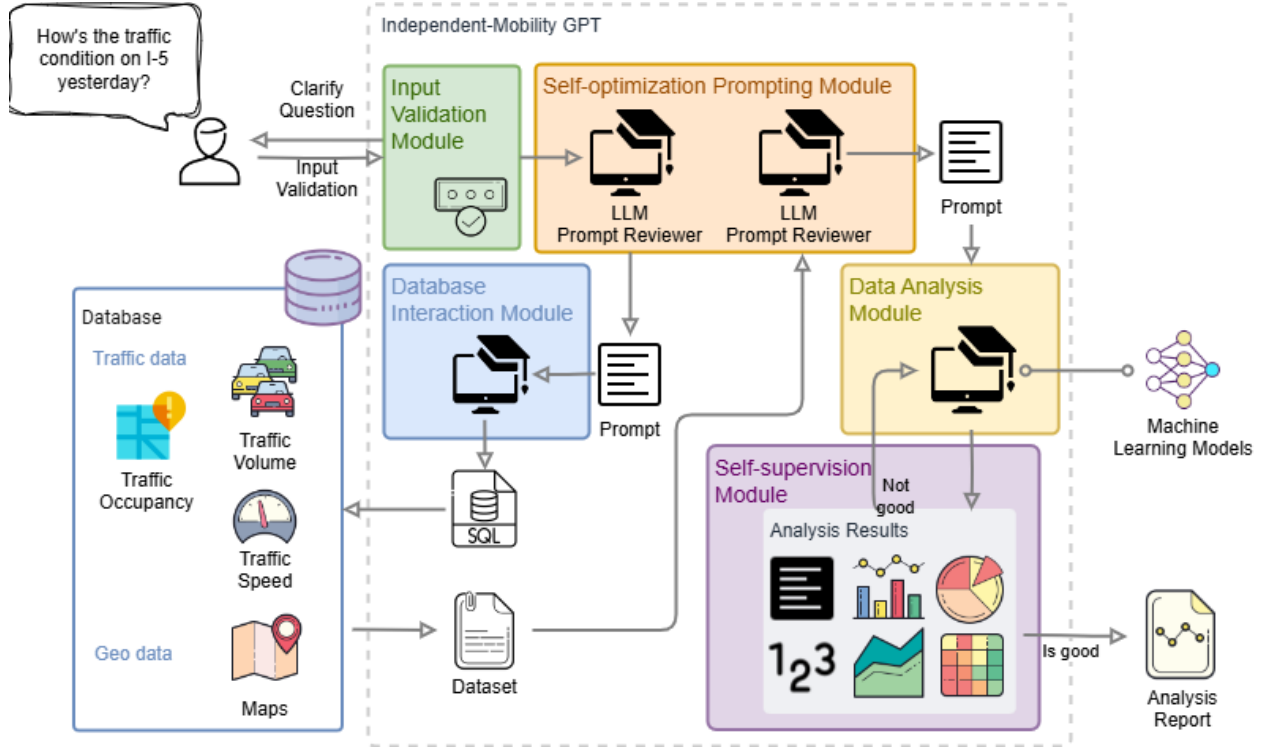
How's the traffic condition on I-5 yesterday?

Clarify Question

Input Validation

Independent-Mobility GPT

Input Validation Module

Self-optimization Prompting Module

LLM Prompt Reviewer

LLM Prompt Reviewer

Prompt

Database

Traffic data

Traffic Occupancy

Traffic Volume

Traffic Speed

Geo data

Maps

Database Interaction Module

Prompt

SQL

Dataset

Data Analysis Module

Machine Learning Models

Self-supervision Module

Not good

Analysis Results

123

Is good

Analysis Report